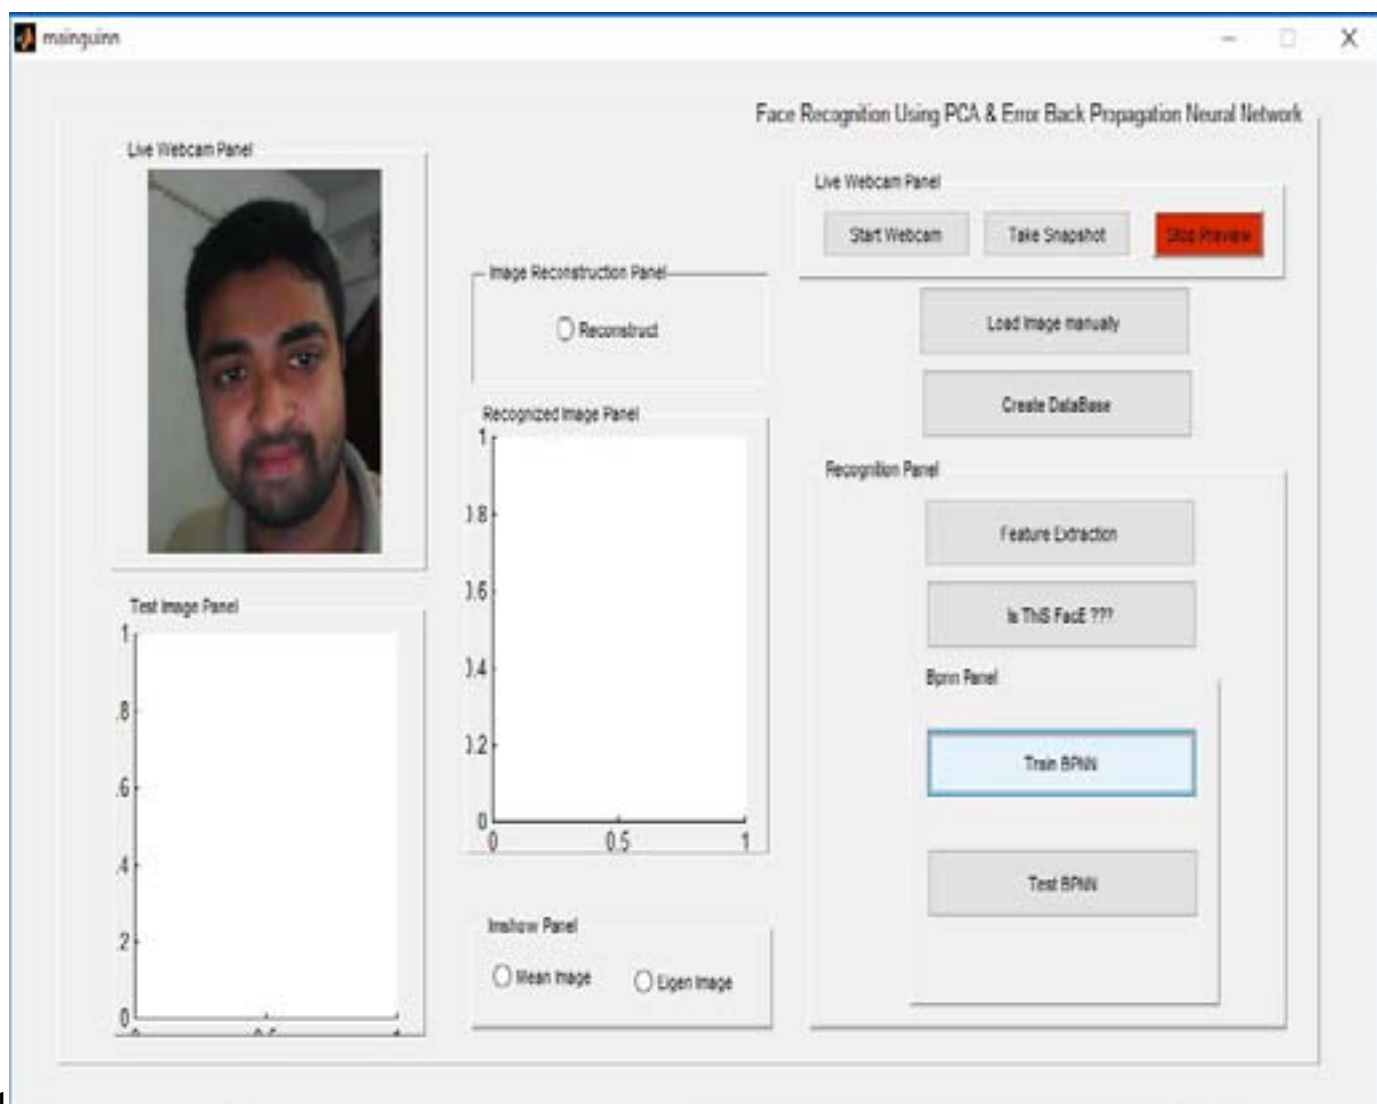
mainguinn

Face Recognition Using PCA & Error Back Propagation Neural Network

Live Webcam Panel

Test Image Panel

1
.8
.6
.4
.2
0

Image Reconstruction Panel

Reconstruct

Recognized Image Panel

1
).8
).6
).4
).2
0
0
0.5
1

Imshow Panel

Mean Image

Eigen Image

Live Webcam Panel

Start Webcam

Take Snapshot

Stop Preview

Load Image manually

Create DataBase

Recognition Panel

Feature Extraction

Is ThiS FacE ???

Bpnn Panel

Train BPNN

Test BPNN